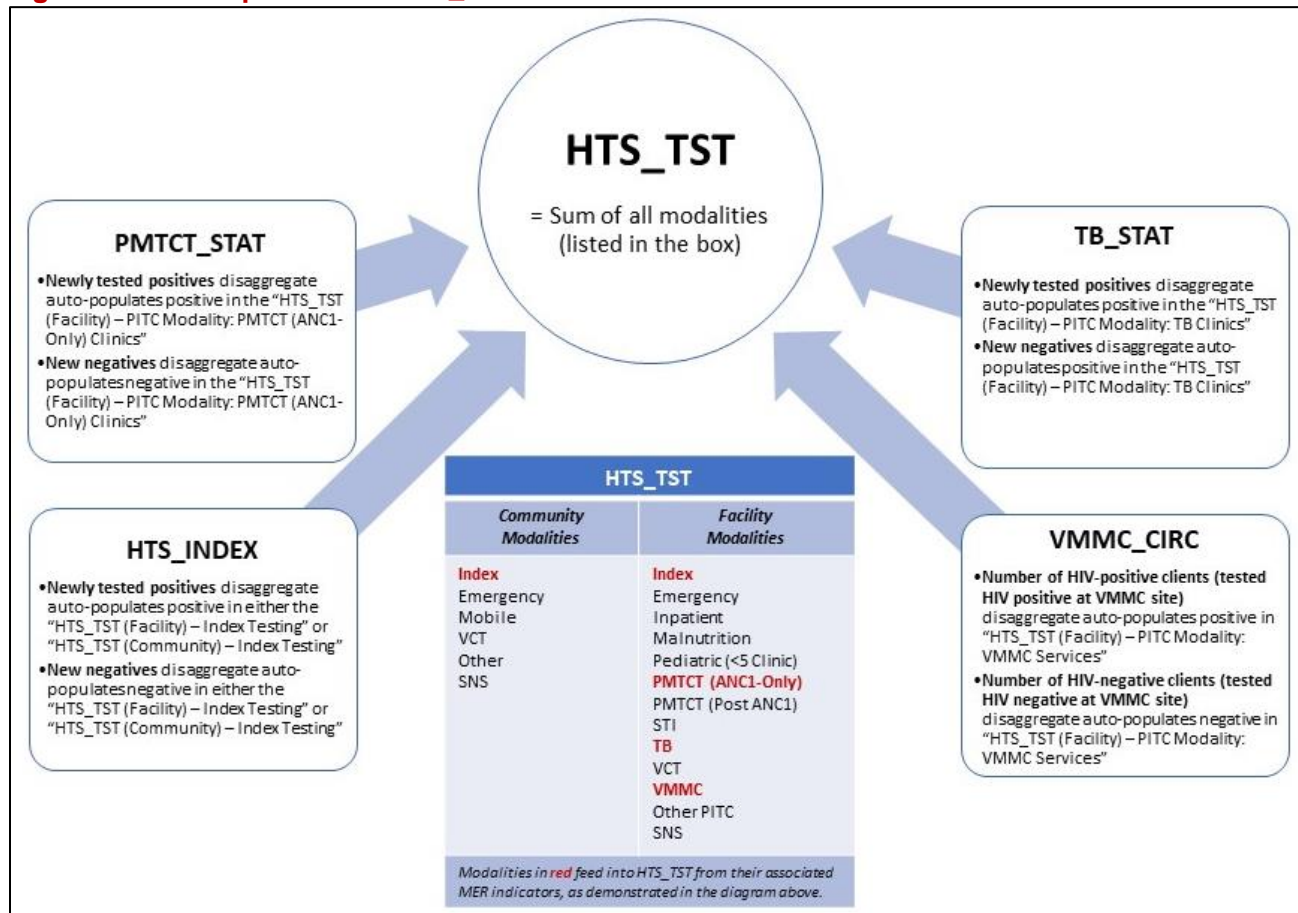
HTS_TST

= Sum of all modalities (listed in the box)

PMTCT_STAT

•Newly tested positives disaggregate auto-populates positive in the "HTS_TST (Facility) – PITC Modality: PMTCT (ANC1-Only) Clinics"
•New negatives disaggregate auto-populates negative in the "HTS_TST (Facility) – PITC Modality: PMTCT (ANC1-Only) Clinics"

TB_STAT

•Newly tested positives disaggregate auto-populates positive in the "HTS_TST (Facility) – PITC Modality: TB Clinics"
•New negatives disaggregate auto-populates positive in the "HTS_TST (Facility) – PITC Modality: TB Clinics"

HTS_INDEX

•Newly tested positives disaggregate auto-populates positive in either the "HTS_TST (Facility) – Index Testing" or "HTS_TST (Community) – Index Testing"
•New negatives disaggregate auto-populates negative in either the "HTS_TST (Facility) – Index Testing" or "HTS_TST (Community) – Index Testing"

HTS_TST

| Community Modalities | Facility Modalities |
|---|---|
| Index<br>Emergency<br>Mobile<br>VCT<br>Other<br>SNS | Index<br>Emergency<br>Inpatient<br>Malnutrition<br>Pediatric (<5 Clinic)<br>PMTCT (ANC1-Only)<br>PMTCT (Post ANC1)<br>STI<br>TB<br>VCT<br>VMMC<br>Other PITC<br>SNS |

Modalities in red feed into HTS_TST from their associated MER indicators, as demonstrated in the diagram above.

VMMC_CIRC

•Number of HIV-positive clients (tested HIV positive at VMMC site) disaggregate auto-populates positive in "HTS_TST (Facility) – PITC Modality: VMMC Services"
•Number of HIV-negative clients (tested HIV negative at VMMC site) disaggregate auto-populates negative in "HTS_TST (Facility) – PITC Modality: VMMC Services"